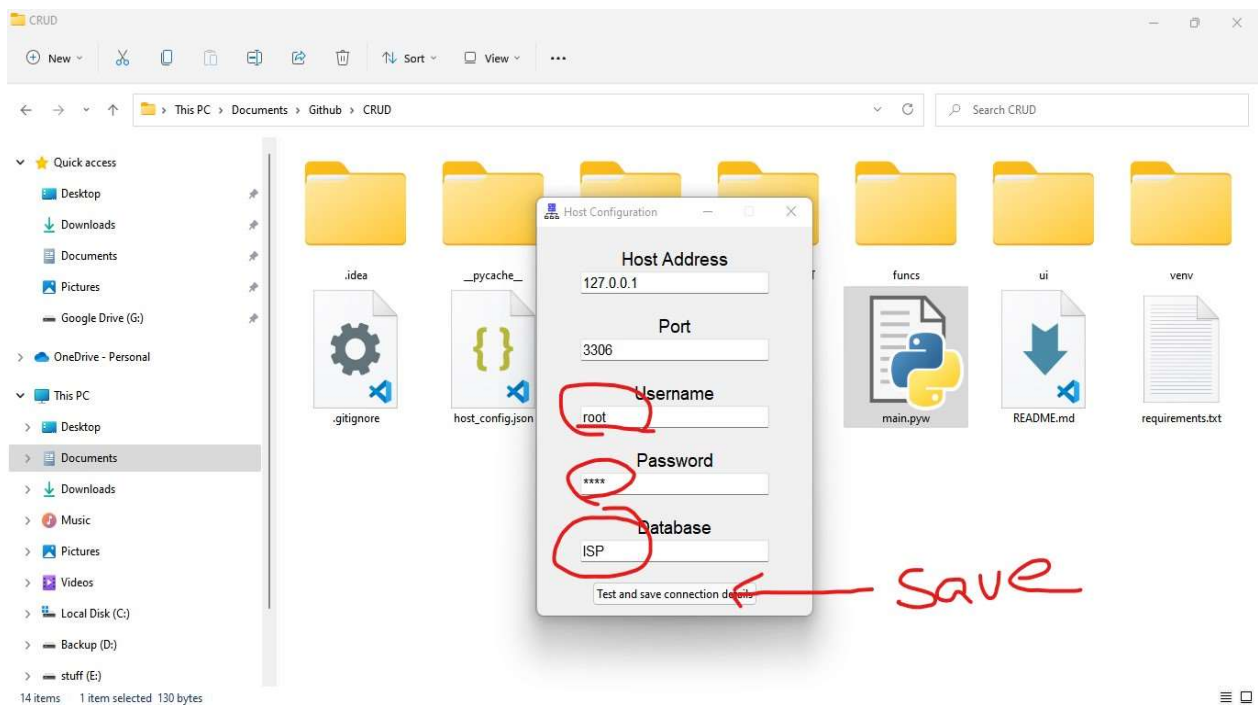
CRUD

New Sort View ...

This PC > Documents > Github > CRUD

Search CRUD

Quick access
Desktop
Downloads
Documents
Pictures
Google Drive (G:)
OneDrive - Personal
This PC
Desktop
Documents
Downloads
Music
Pictures
Videos
Local Disk (C:)
Backup (D:)
stuff (E:)

.idea
__pycache__
funcs
ui
venv
.gitignore
host_config.json
main.pyw
README.md
requirements.txt

Host Configuration

Host Address
127.0.0.1

Port
3306

Username
root

Password
****

Database
ISP

Test and save connection details

save

14 items 1 item selected 130 bytes